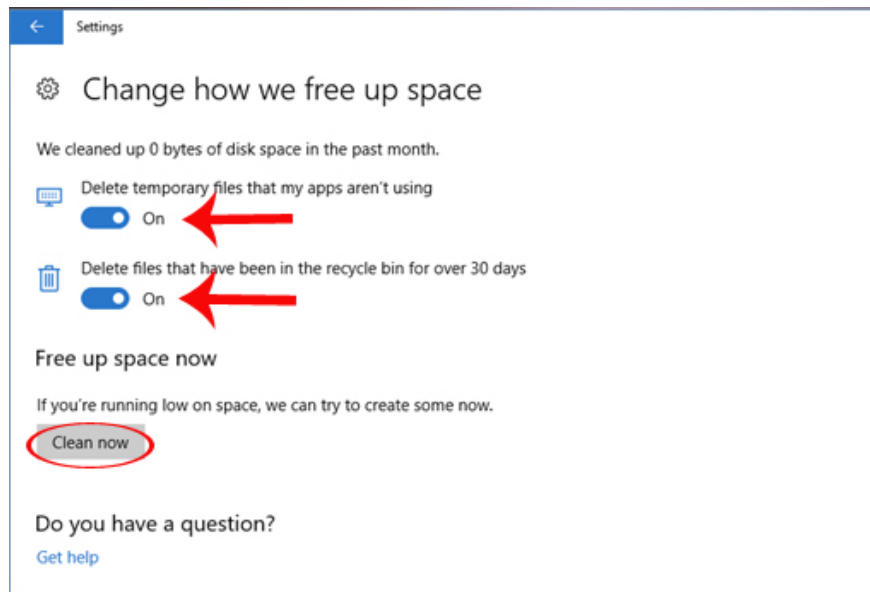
Settings

Change how we free up space

We cleaned up 0 bytes of disk space in the past month.

Delete temporary files that my apps aren't using

On

Delete files that have been in the recycle bin for over 30 days

On

Free up space now

If you're running low on space, we can try to create some now.

Clean now

Do you have a question?

Get help